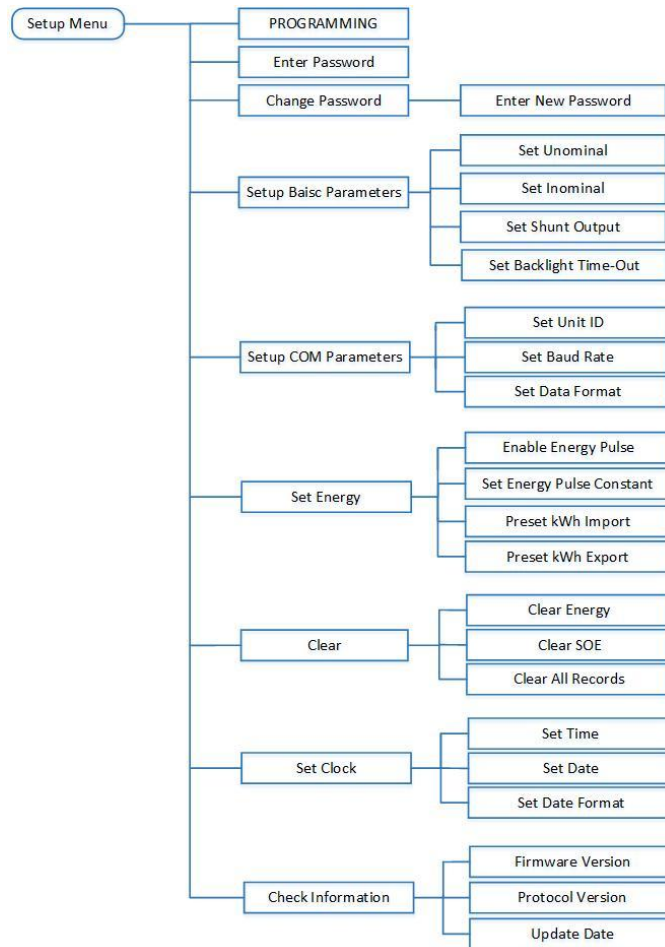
Setup Menu

PROGRAMMING

Enter Password

Change Password

Enter New Password

Setup Baisc Parameters

Set Unominal

Set Inominal

Set Shunt Output

Set Backlight Time-Out

Setup COM Parameters

Set Unit ID

Set Baud Rate

Set Data Format

Set Energy

Enable Energy Pulse

Set Energy Pulse Constant

Preset kWh Import

Preset kWh Export

Clear

Clear Energy

Clear SOE

Clear All Records

Set Clock

Set Time

Set Date

Set Date Format

Check Information

Firmware Version

Protocol Version

Update Date